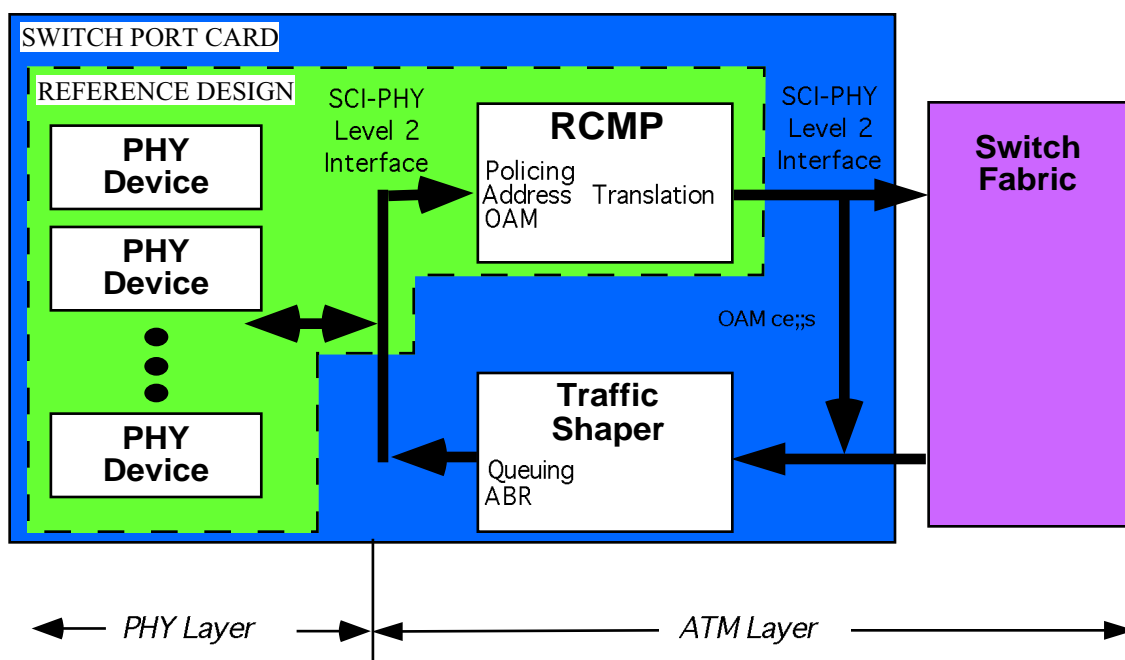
SWITCH PORT CARD

REFERENCE DESIGN

SCI-PHY Level 2 Interface

RCMP

Policing
Address Translation
OAM

SCI-PHY Level 2 Interface

Switch Fabric

PHY Device

PHY Device

PHY Device

OAM ce;;s

Traffic Shaper

Queuing
ABR

PHY Layer

ATM Layer